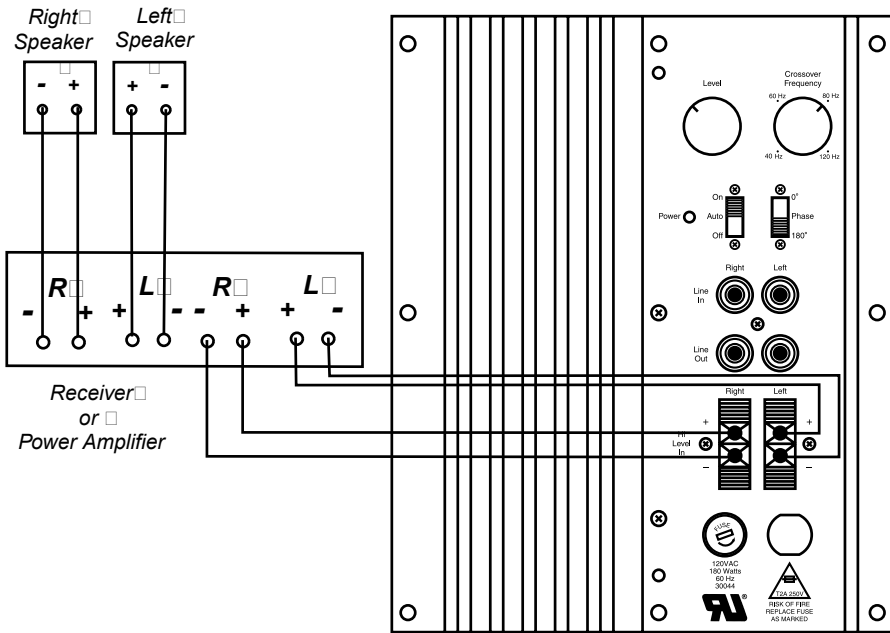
Right Speaker

Left Speaker

- +

+ -

R L R L

- + + - - + + -

Receiver or Power Amplifier

Level

Crossover Frequency

60 Hz 80 Hz

40 Hz 120 Hz

Power

On

Auto

Off

0°

Phase

180°

Right Left

Line In

Line Out

Right Left

+ +

Hi Level In

– –

FUSE

120VAC 180 Watts 60 Hz 30044

T2A 250V

RISK OF FIRE REPLACE FUSE AS MARKED